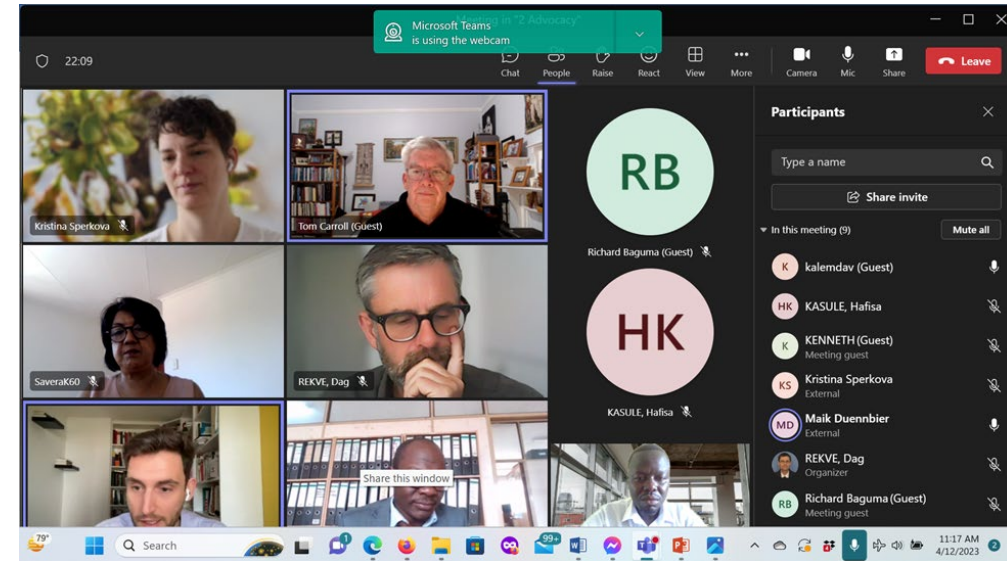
Microsoft Teams
is using the webcam

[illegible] in "2 Advocacy"

22:09

Chat
People
Raise
React
View
More
Camera
Mic
Share
Leave

Kristina Sperkova
Tom Carroll (Guest)
RB
Richard Baguma (Guest)
SaveraK60
REKVE, Dag
HK
KASULE, Hafisa
Share this window

Participants
Type a name
Share invite
In this meeting (9)
Mute all
K kalemdav (Guest)
HK KASULE, Hafisa
K KENNETH (Guest)
Meeting guest
KS Kristina Sperkova
External
MD Maik Duennbier
External
REKVE, Dag
Organizer
RB Richard Baguma (Guest)
Meeting guest

79°
Search
99+
11:17 AM
4/12/2023
2